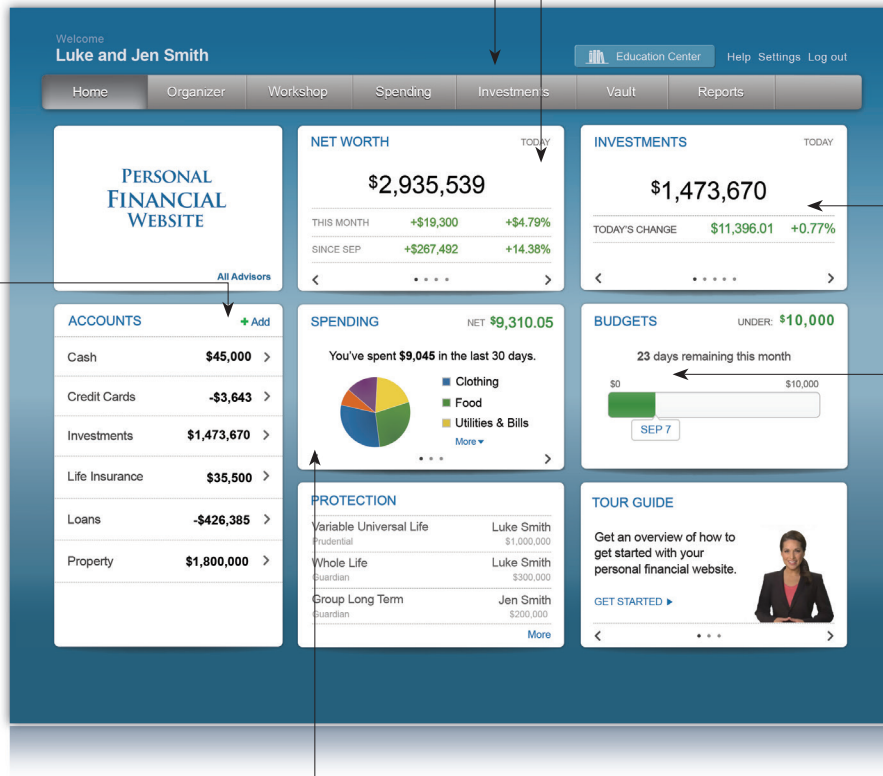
Welcome
Luke and Jen Smith

Education Center   Help   Settings   Log out

Home   Organizer   Workshop   Spending   Investments   Vault   Reports

PERSONAL FINANCIAL WEBSITE

All Advisors

NET WORTH   TODAY

$2,935,539

| THIS MONTH | +$19,300 | +4.79% |
|---|---|---|
| SINCE SEP | +$267,492 | +14.38% |

INVESTMENTS   TODAY

$1,473,670

| TODAY'S CHANGE | $11,396.01 | +0.77% |
|---|---|---|

ACCOUNTS   + Add

| Cash | $45,000 |
|---|---|
| Credit Cards | -$3,643 |
| Investments | $1,473,670 |
| Life Insurance | $35,500 |
| Loans | -$426,385 |
| Property | $1,800,000 |

SPENDING   NET $9,310.05

You've spent $9,045 in the last 30 days.

Clothing
Food
Utilities & Bills
More

BUDGETS   UNDER: $10,000

23 days remaining this month

$0   $10,000

SEP 7

PROTECTION

| Variable Universal Life | Luke Smith |
|---|---|
| Prudential | $1,000,000 |
| Whole Life | Luke Smith |
| Guardian | $300,000 |
| Group Long Term | Jen Smith |
| Guardian | $200,000 |

More

TOUR GUIDE

Get an overview of how to get started with your personal financial website.

GET STARTED ▸